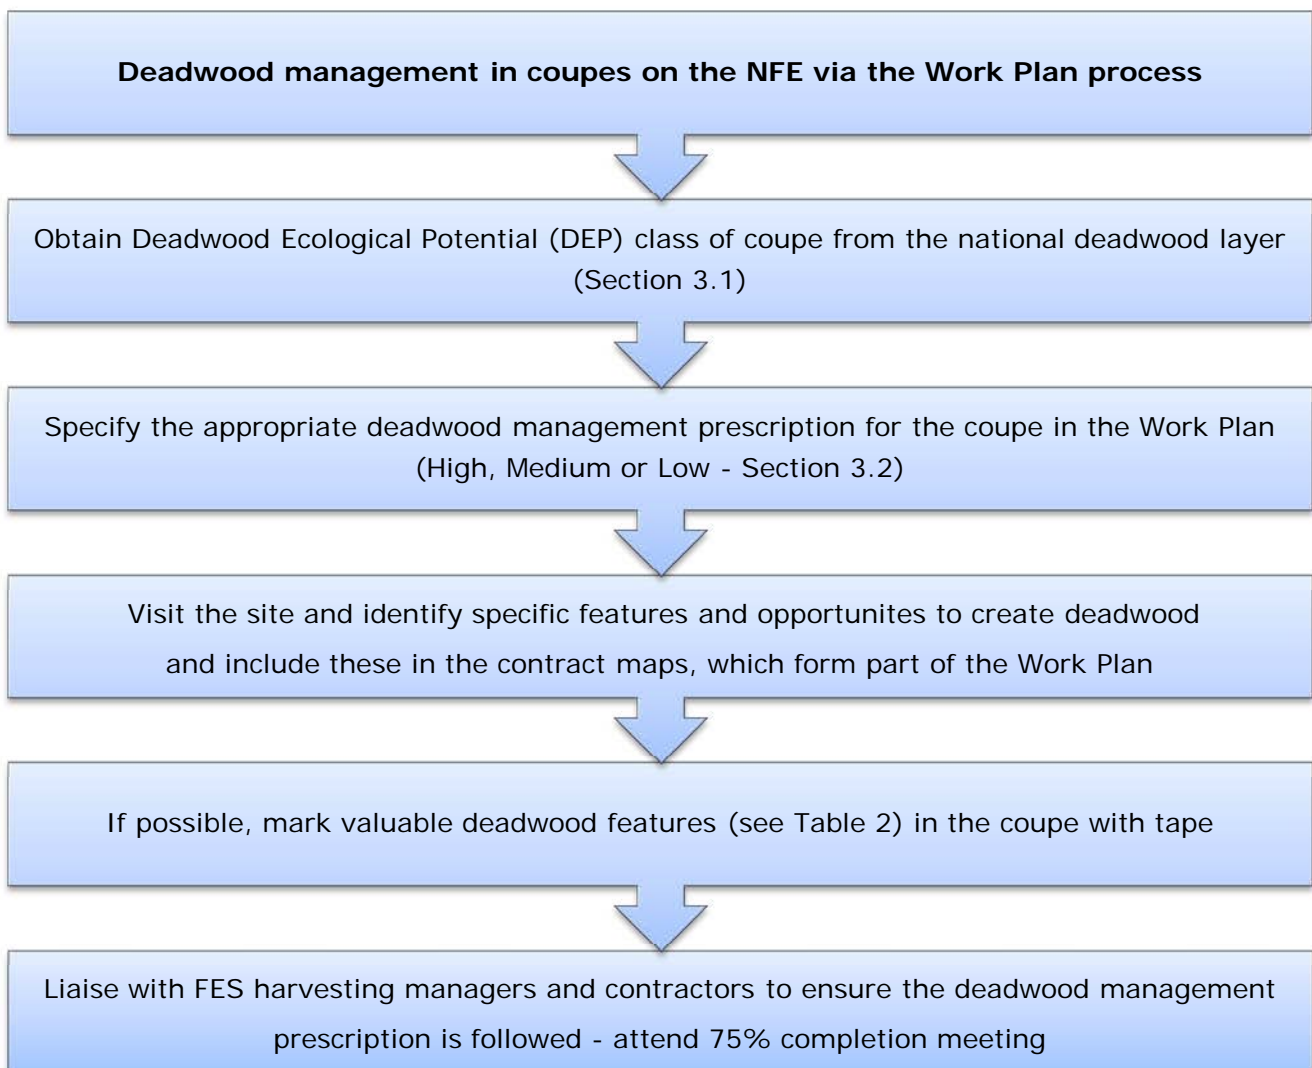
**Deadwood management in coupes on the NFE via the Work Plan process**

Obtain Deadwood Ecological Potential (DEP) class of coupe from the national deadwood layer (Section 3.1)

Specify the appropriate deadwood management prescription for the coupe in the Work Plan (High, Medium or Low - Section 3.2)

Visit the site and identify specific features and opportunites to create deadwood and include these in the contract maps, which form part of the Work Plan

If possible, mark valuable deadwood features (see Table 2) in the coupe with tape

Liaise with FES harvesting managers and contractors to ensure the deadwood management prescription is followed - attend 75% completion meeting